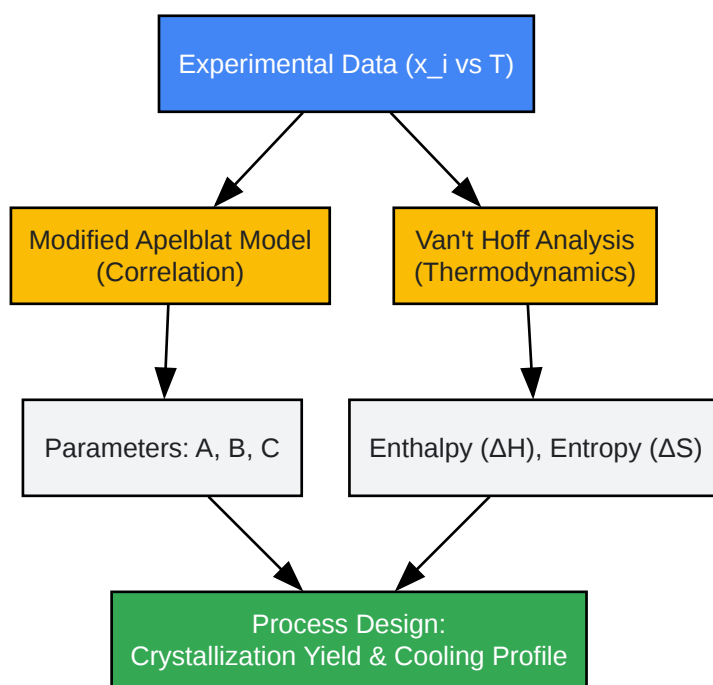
Experimental Data (x_i vs T)

Modified Apelblat Model
(Correlation)

Van't Hoff Analysis
(Thermodynamics)

Parameters: A, B, C

Enthalpy (ΔH), Entropy (ΔS)

Process Design:
Crystallization Yield & Cooling Profile